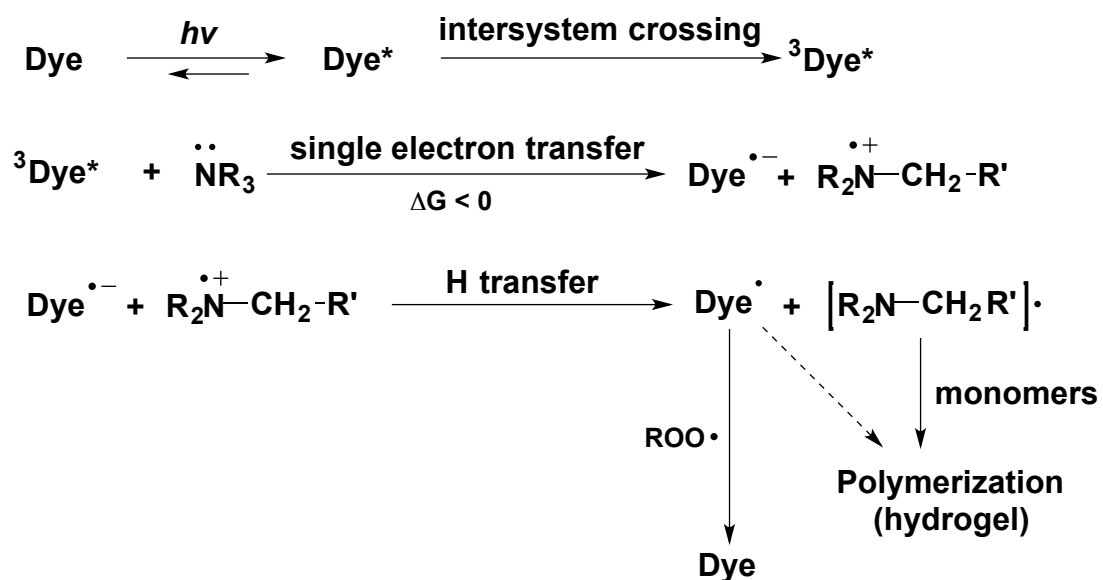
Dye $\underset{}{\overset{h\nu}{\rightleftharpoons}}$ Dye* $\xrightarrow{\text{intersystem crossing}}$ $^{3}$Dye*

$^{3}$Dye* + $\ddot{N}R_3$ $\xrightarrow[\Delta G < 0]{\text{single electron transfer}}$ Dye$^{\bullet -}$ + $R_2\overset{\bullet +}{N}-CH_2-R'$

Dye$^{\bullet -}$ + $R_2\overset{\bullet +}{N}-CH_2-R'$ $\xrightarrow{\text{H transfer}}$ Dye$^{\bullet}$ + $[R_2N-CH_2R']\bullet$

monomers

ROO$\bullet$

Polymerization (hydrogel)

Dye